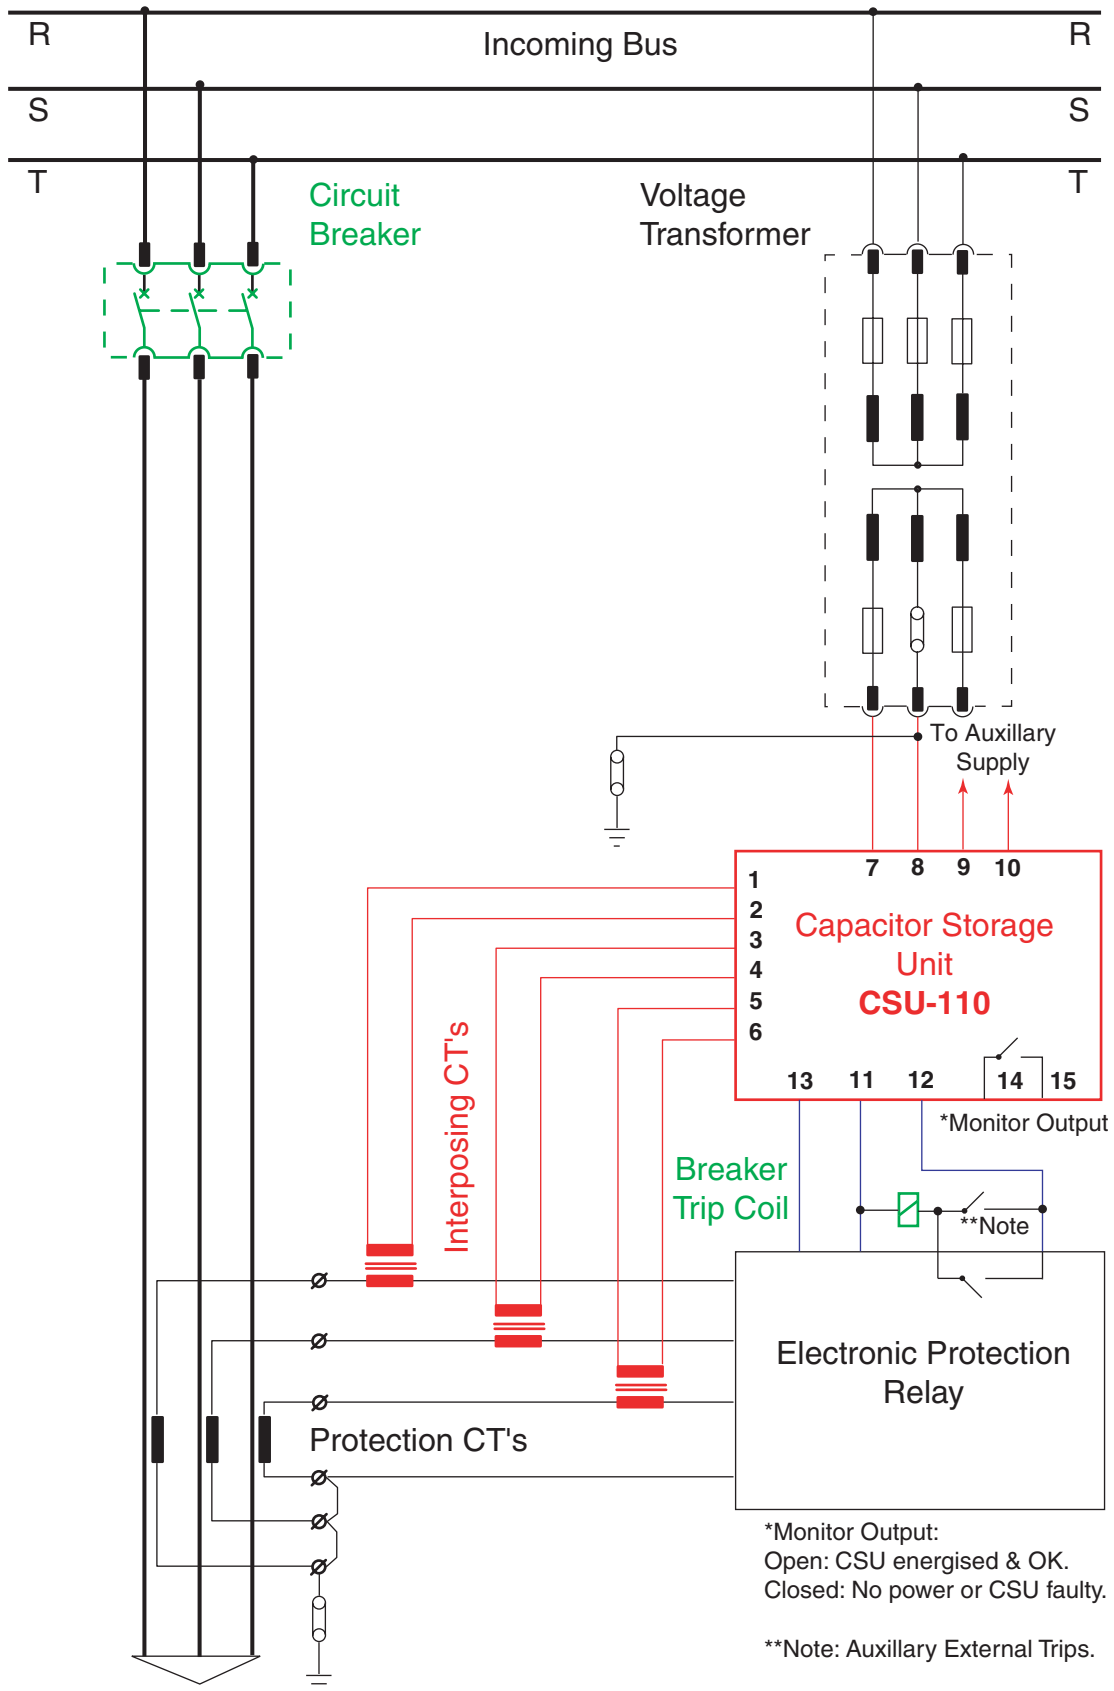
R
Incoming Bus
R
S
S
T
T
Circuit Breaker
Voltage Transformer
To Auxillary Supply
7 8 9 10
1
2
3
4
5
6
Capacitor Storage Unit
CSU-110
13 11 12 14 15
*Monitor Output
Interposing CT's
Breaker Trip Coil
**Note
Electronic Protection Relay
Protection CT's
*Monitor Output:
Open: CSU energised & OK.
Closed: No power or CSU faulty.

**Note: Auxillary External Trips.